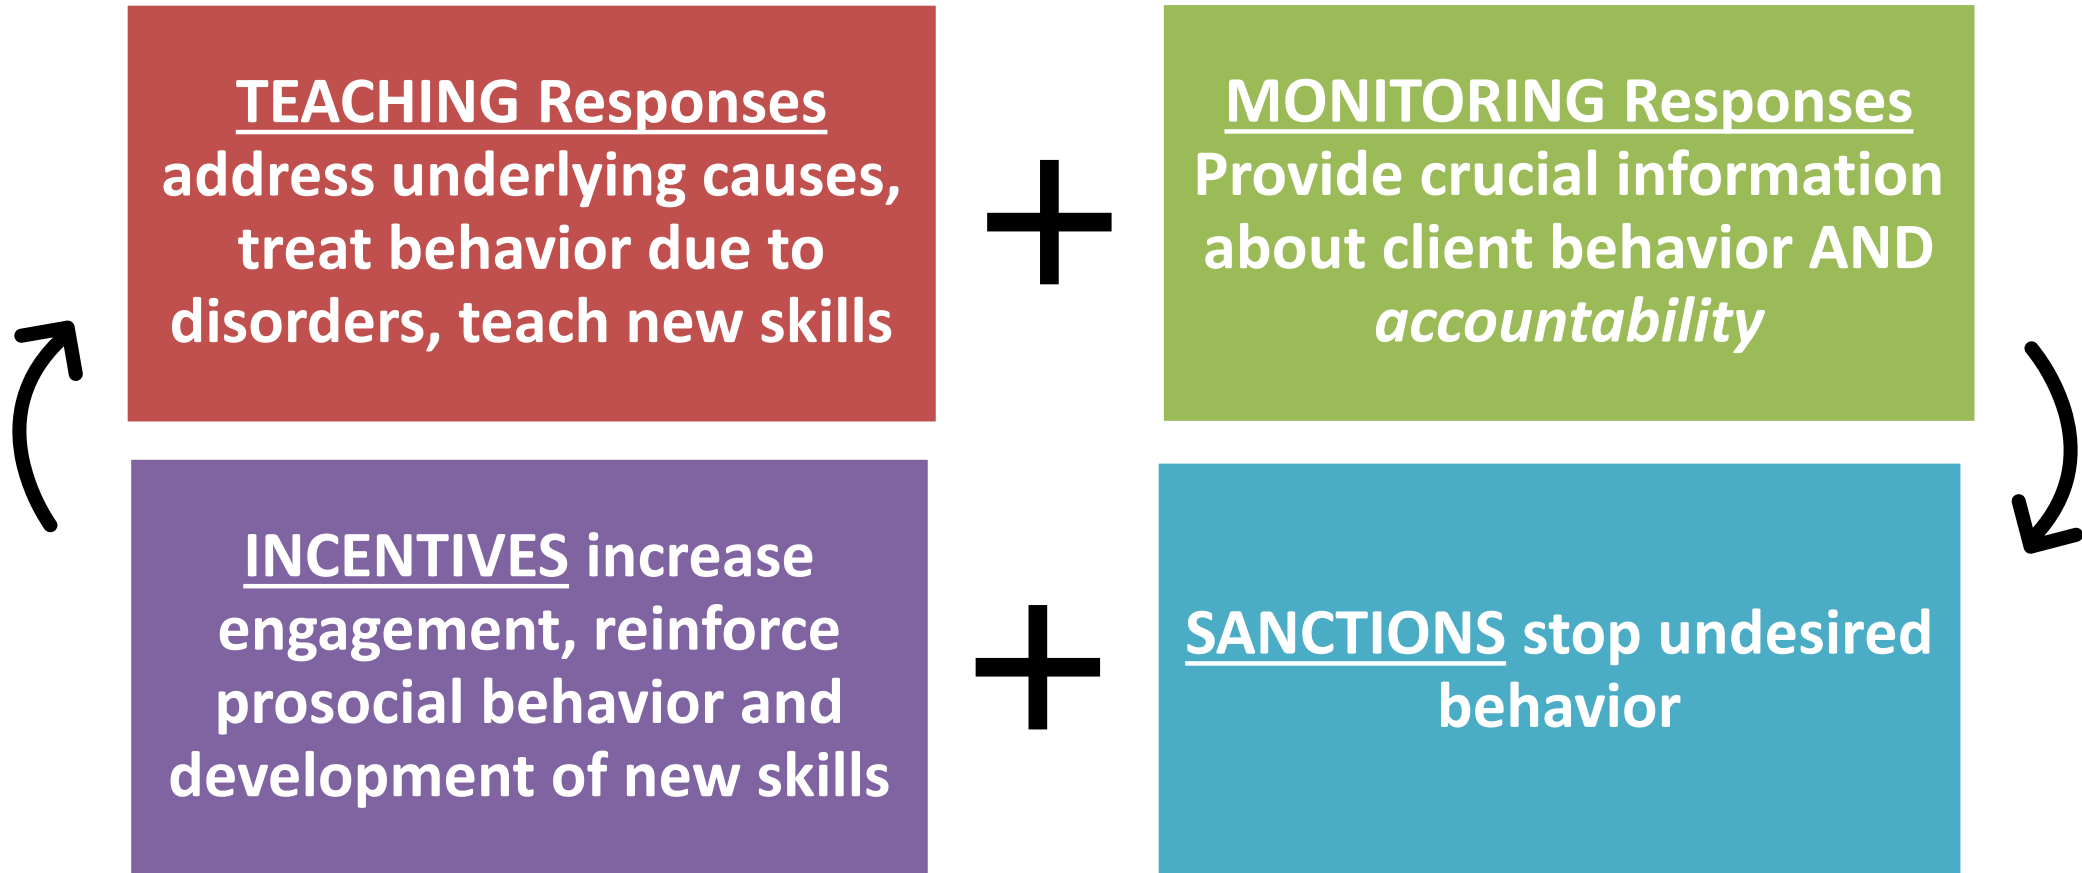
TEACHING Responses address underlying causes, treat behavior due to disorders, teach new skills

+

MONITORING Responses Provide crucial information about client behavior AND *accountability*

INCENTIVES increase engagement, reinforce prosocial behavior and development of new skills

+

SANCTIONS stop undesired behavior